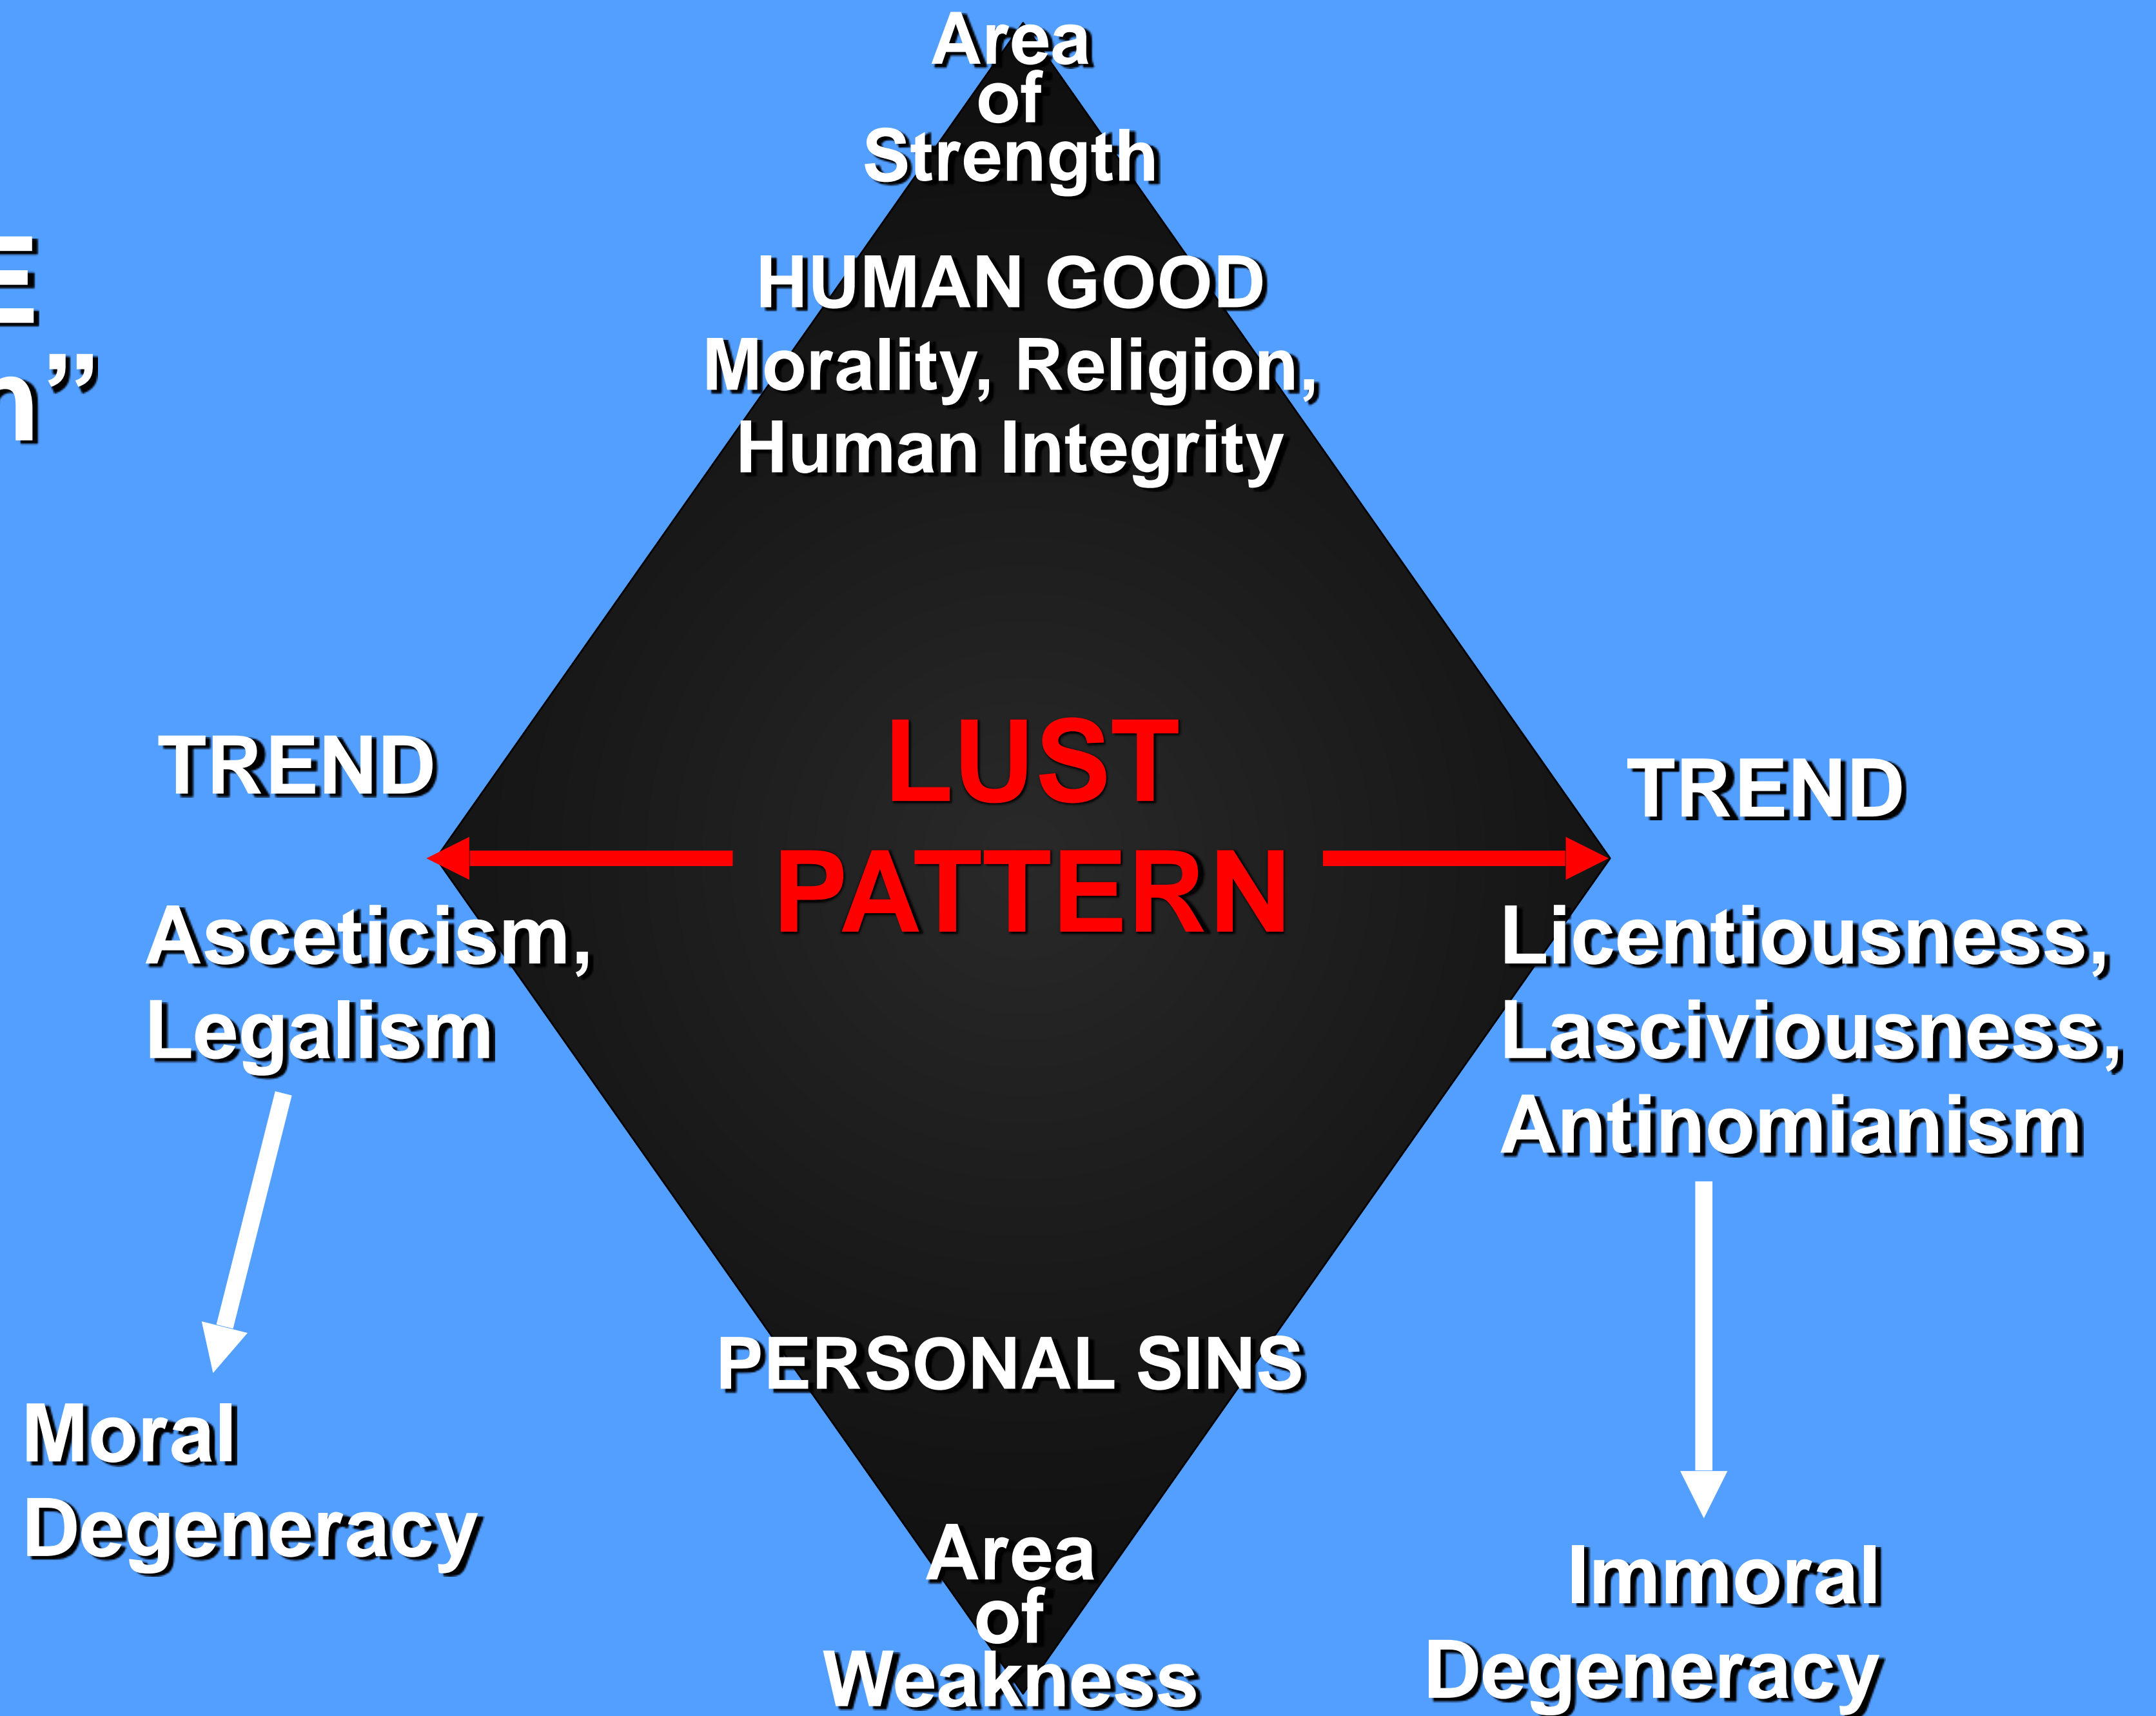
Area of Strength

E
n”

HUMAN GOOD
Morality, Religion, Human Integrity

TREND

LUST PATTERN

TREND

Asceticism, Legalism

Licentiousness, Lasciviousness, Antinomianism

PERSONAL SINS

Moral Degeneracy

Area of Weakness

Immoral Degeneracy